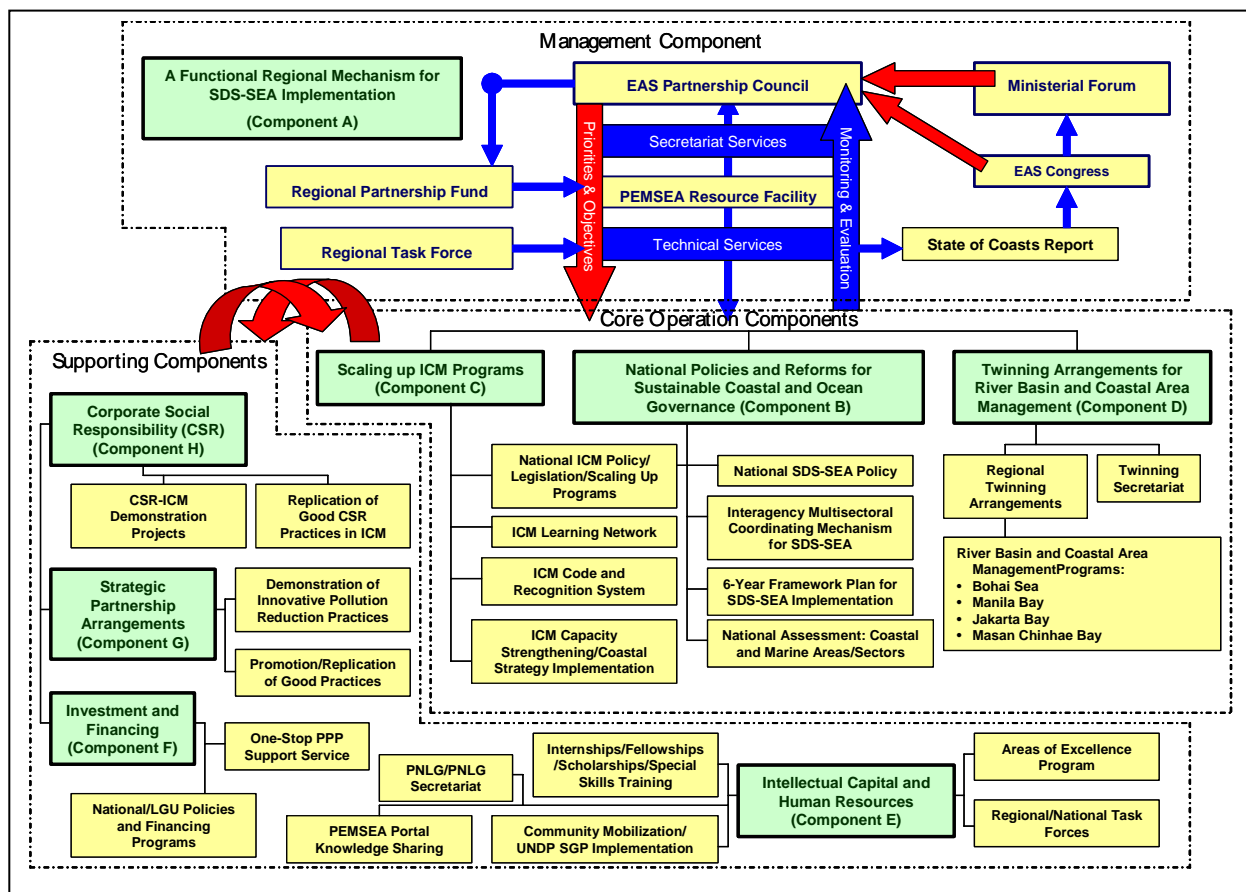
Management Component

A Functional Regional Mechanism for SDS-SEA Implementation (Component A)

EAS Partnership Council

Ministerial Forum

Priorities & Objectives

Secretariat Services

Monitoring & Evaluation

Regional Partnership Fund

PEMSEA Resource Facility

EAS Congress

Regional Task Force

Technical Services

State of Coasts Report

Core Operation Components

Supporting Components

Scaling up ICM Programs (Component C)

National Policies and Reforms for Sustainable Coastal and Ocean Governance (Component B)

Twinning Arrangements for River Basin and Coastal Area Management (Component D)

Corporate Social Responsibility (CSR) (Component H)

CSR-ICM Demonstration Projects

Replication of Good CSR Practices in ICM

National ICM Policy/ Legislation/Scaling Up Programs

National SDS-SEA Policy

ICM Learning Network

Interagency Multisectoral Coordinating Mechanism for SDS-SEA

ICM Code and Recognition System

6-Year Framework Plan for SDS-SEA Implementation

ICM Capacity Strengthening/Coastal Strategy Implementation

National Assessment: Coastal and Marine Areas/Sectors

Regional Twinning Arrangements

Twinning Secretariat

River Basin and Coastal Area ManagementPrograms:
• Bohai Sea
• Manila Bay
• Jakarta Bay
• Masan Chinhae Bay

Strategic Partnership Arrangements (Component G)

Demonstration of Innovative Pollution Reduction Practices

Promotion/Replication of Good Practices

Investment and Financing (Component F)

One-Stop PPP Support Service

National/LGU Policies and Financing Programs

PNLG/PNLG Secretariat

Internships/Fellowships /Scholarships/Special Skills Training

Intellectual Capital and Human Resources (Component E)

Areas of Excellence Program

Regional/National Task Forces

PEMSEA Portal Knowledge Sharing

Community Mobilization/ UNDP SGP Implementation